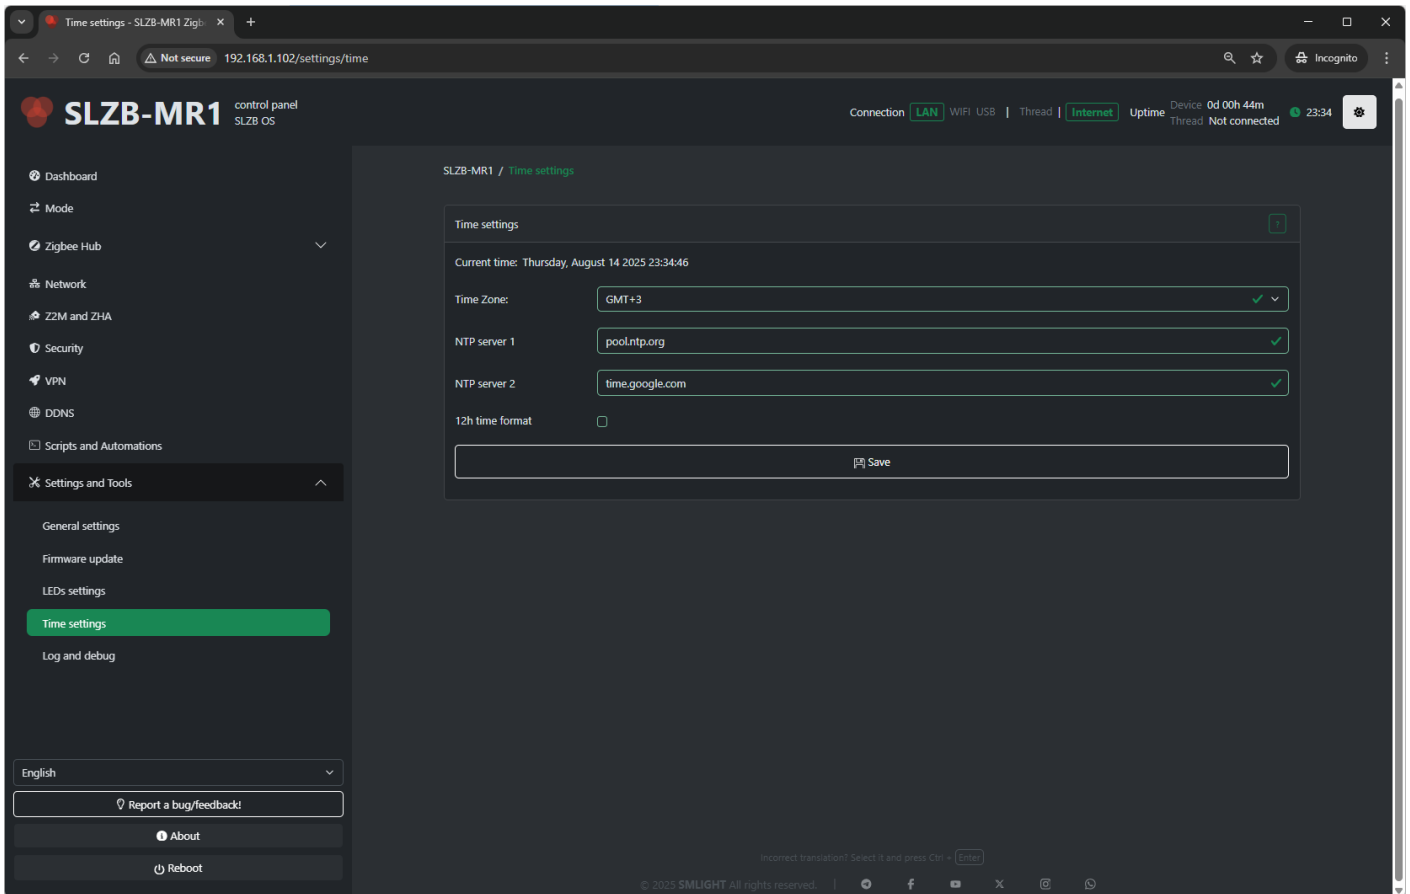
Time settings - SLZB-MR1 Zigb ×

Not secure 192.168.1.102/settings/time

Incognito

SLZB-MR1 control panel
SLZB OS

Connection LAN WIFI USB | Thread | Internet Uptime Device 0d 00h 44m Thread Not connected 23:34

Dashboard
Mode
Zigbee Hub
Network
Z2M and ZHA
Security
VPN
DDNS
Scripts and Automations
Settings and Tools
General settings
Firmware update
LEDs settings
Time settings
Log and debug

English
Report a bug/feedback!
About
Reboot

SLZB-MR1 / Time settings

Time settings

Current time: Thursday, August 14 2025 23:34:46

Time Zone: GMT+3

NTP server 1 pool.ntp.org

NTP server 2 time.google.com

12h time format

Save

Incorrect translation? Select it and press Ctrl + Enter

© 2025 SMLIGHT All rights reserved.